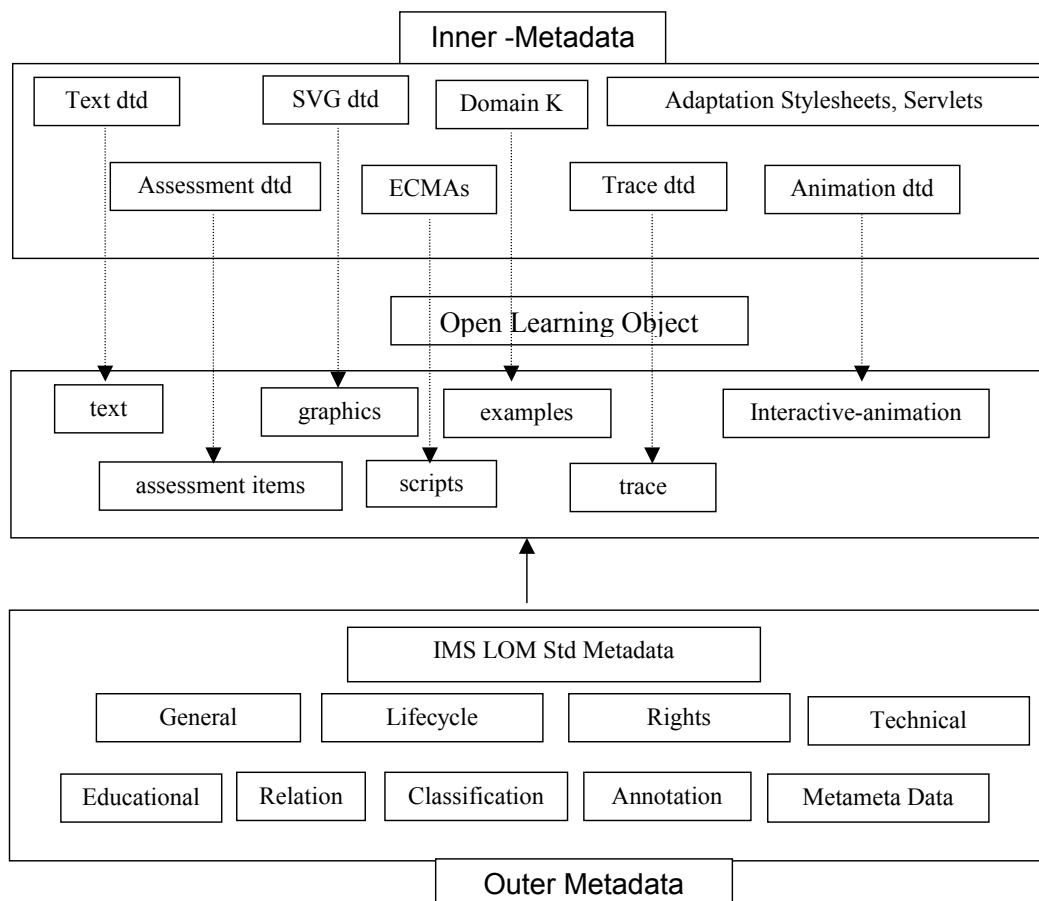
Inner -Metadata

Text dtd
SVG dtd
Domain K
Adaptation Stylesheets, Servlets
Assessment dtd
ECMAs
Trace dtd
Animation dtd

Open Learning Object

text
graphics
examples
Interactive-animation
assessment items
scripts
trace

IMS LOM Std Metadata

General
Lifecycle
Rights
Technical
Educational
Relation
Classification
Annotation
Metameta Data

Outer Metadata